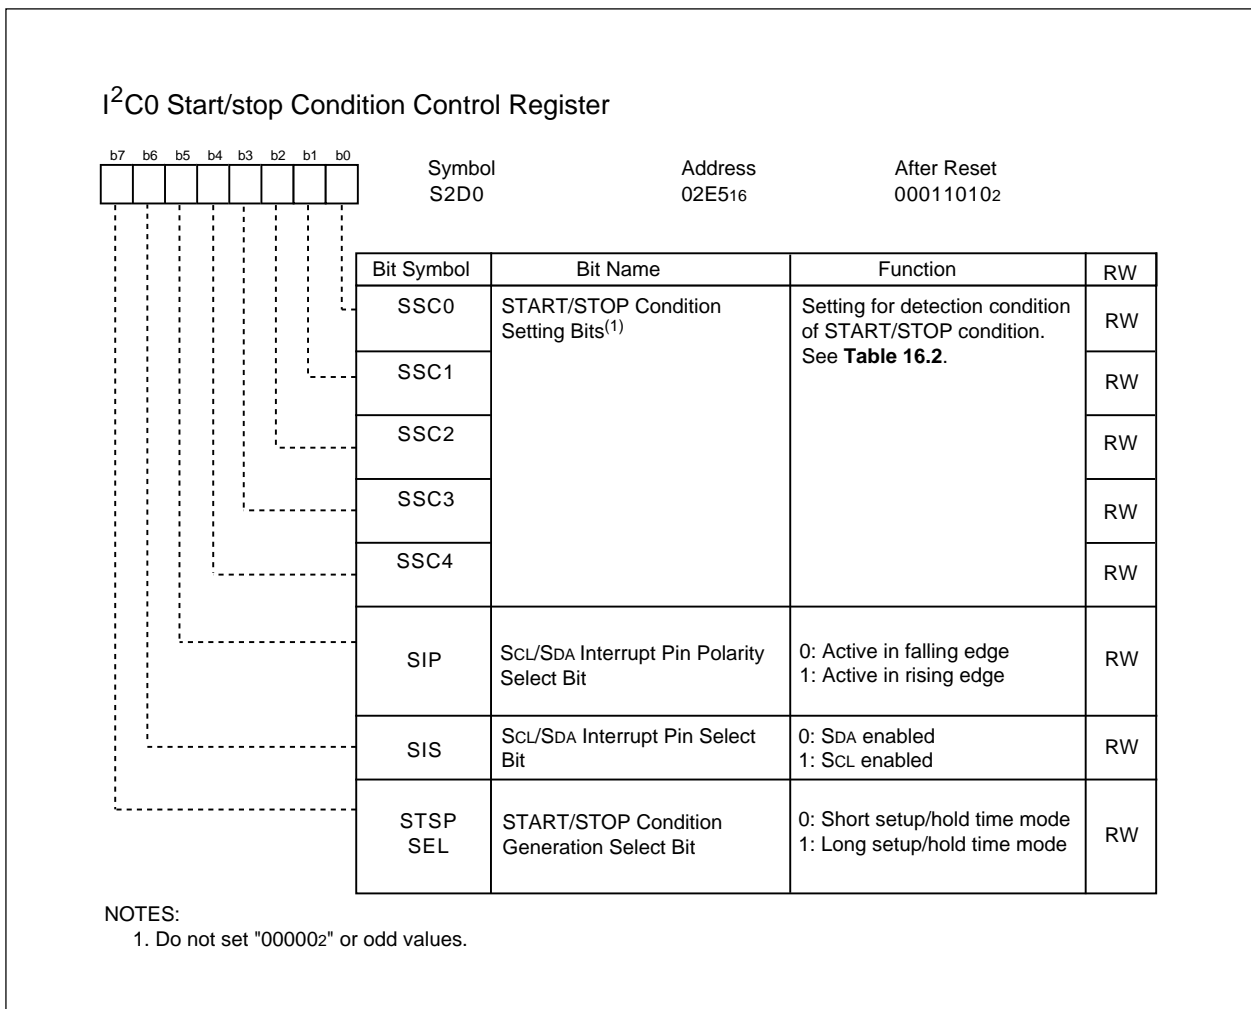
$I^2C0$ Start/stop Condition Control Register

b7 b6 b5 b4 b3 b2 b1 b0

Symbol S2D0

Address $02E5_{16}$

After Reset $00011010_2$

| Bit Symbol | Bit Name | Function | RW |
|---|---|---|---|
| SSC0 | START/STOP Condition Setting Bits$^{(1)}$ | Setting for detection condition of START/STOP condition. See **Table 16.2**. | RW |
| SSC1 | | | RW |
| SSC2 | | | RW |
| SSC3 | | | RW |
| SSC4 | | | RW |
| SIP | SCL/SDA Interrupt Pin Polarity Select Bit | 0: Active in falling edge 1: Active in rising edge | RW |
| SIS | SCL/SDA Interrupt Pin Select Bit | 0: SDA enabled 1: SCL enabled | RW |
| STSP SEL | START/STOP Condition Generation Select Bit | 0: Short setup/hold time mode 1: Long setup/hold time mode | RW |

NOTES:
1. Do not set "$00000_2$" or odd values.